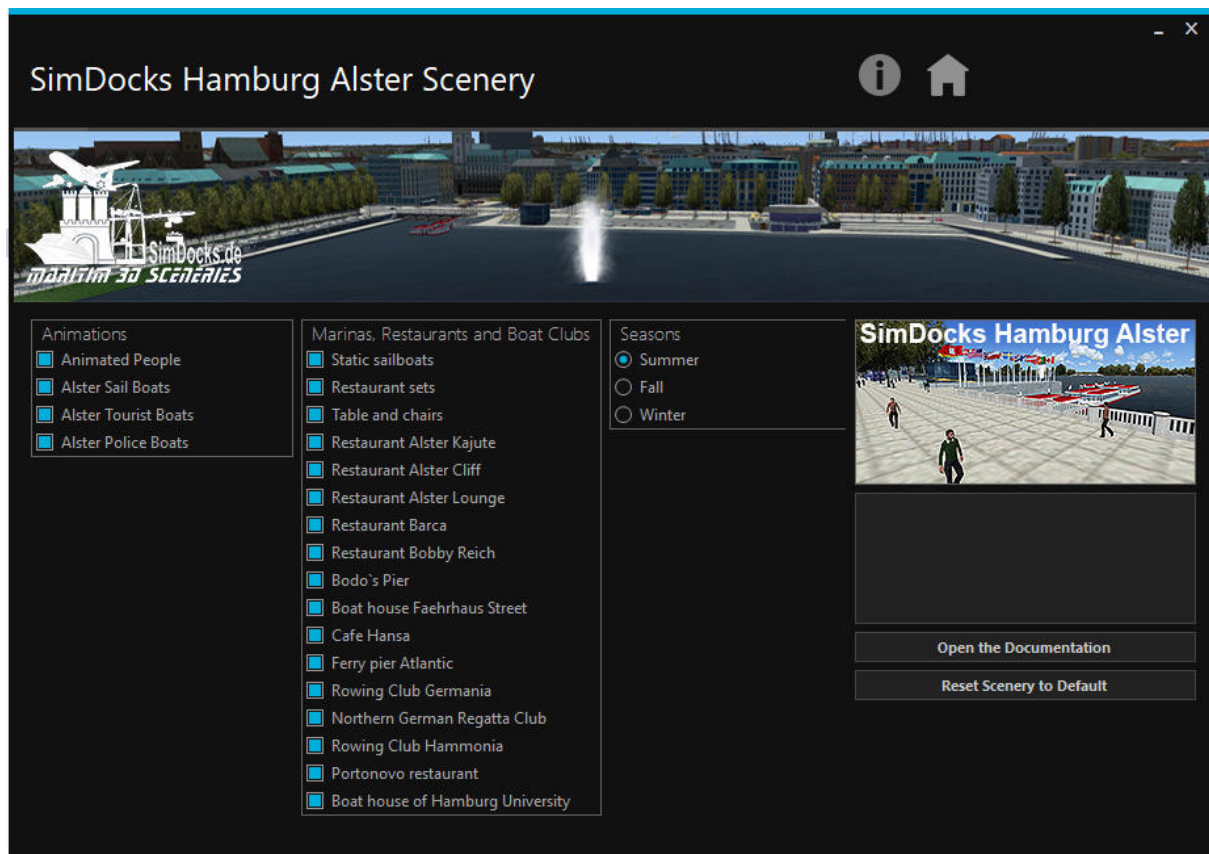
SimDocks Hamburg Alster Scenery

SimDocks.de
MARITIM 3D SCENERIES

Animations
Animated People
Alster Sail Boats
Alster Tourist Boats
Alster Police Boats

Marinas, Restaurants and Boat Clubs
Static sailboats
Restaurant sets
Table and chairs
Restaurant Alster Kajute
Restaurant Alster Cliff
Restaurant Alster Lounge
Restaurant Barca
Restaurant Bobby Reich
Bodo`s Pier
Boat house Faehrhaus Street
Cafe Hansa
Ferry pier Atlantic
Rowing Club Germania
Northern German Regatta Club
Rowing Club Hammonia
Portonovo restaurant
Boat house of Hamburg University

Seasons
Summer
Fall
Winter

SimDocks Hamburg Alster

Open the Documentation
Reset Scenery to Default